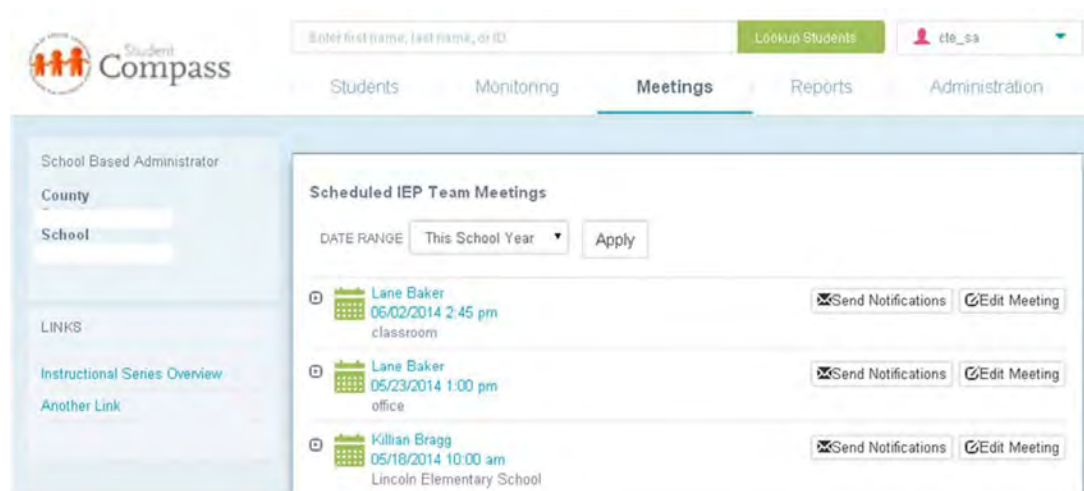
Student Compass

Enter first name, last name, or ID

Lookup Students

cte_sa

Students

Monitoring

Meetings

Reports

Administration

School Based Administrator

County

School

LINKS

Instructional Series Overview

Another Link

Scheduled IEP Team Meetings

DATE RANGE This School Year Apply

Lane Baker
06/02/2014 2:45 pm
classroom

Send Notifications Edit Meeting

Lane Baker
05/23/2014 1:00 pm
office

Send Notifications Edit Meeting

Killian Bragg
05/18/2014 10:00 am
Lincoln Elementary School

Send Notifications Edit Meeting